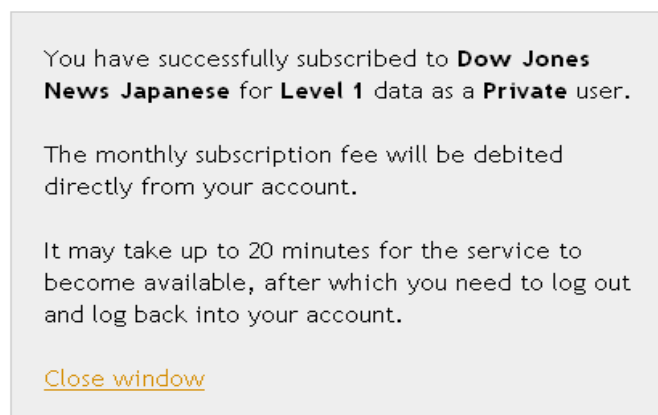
You have successfully subscribed to **Dow Jones News Japanese** for **Level 1** data as a **Private** user.

The monthly subscription fee will be debited directly from your account.

It may take up to 20 minutes for the service to become available, after which you need to log out and log back into your account.

Close window